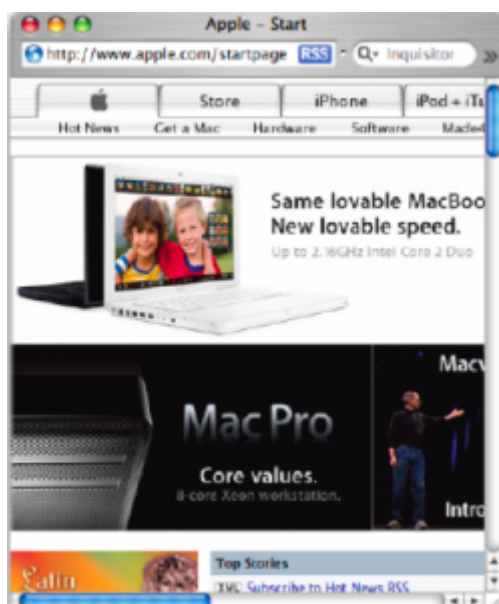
Apple - Start

http://www.apple.com/startpage RSS Q▾ Inquisitor »

Store iPhone iPod + iTu

Hot News Get a Mac Hardware Software Made

Same lovable MacBoo
New lovable speed.
Up to 2.16GHz Intel Core 2 Duo

Mac Pro
Core values.
8-core Xeon workstation.

Macw

Intro

Latin

Top Stories
XML Subscribe to Hot News RSS